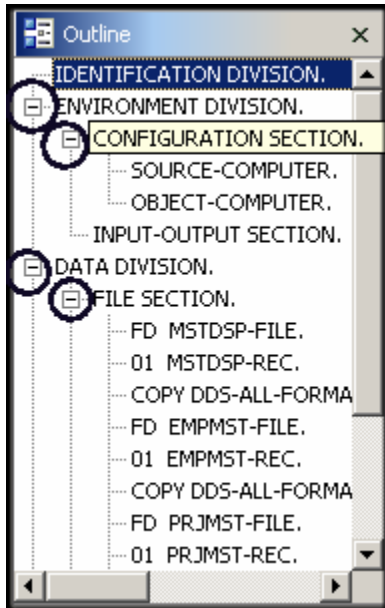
Outline ×

IDENTIFICATION DIVISION.
ENVIRONMENT DIVISION.
CONFIGURATION SECTION.
SOURCE-COMPUTER.
OBJECT-COMPUTER.
INPUT-OUTPUT SECTION.
DATA DIVISION.
FILE SECTION.
FD MSTDSP-FILE.
01 MSTDSP-REC.
COPY DDS-ALL-FORMA
FD EMPMST-FILE.
01 EMPMST-REC.
COPY DDS-ALL-FORMA
FD PRJMST-FILE.
01 PRJMST-REC.